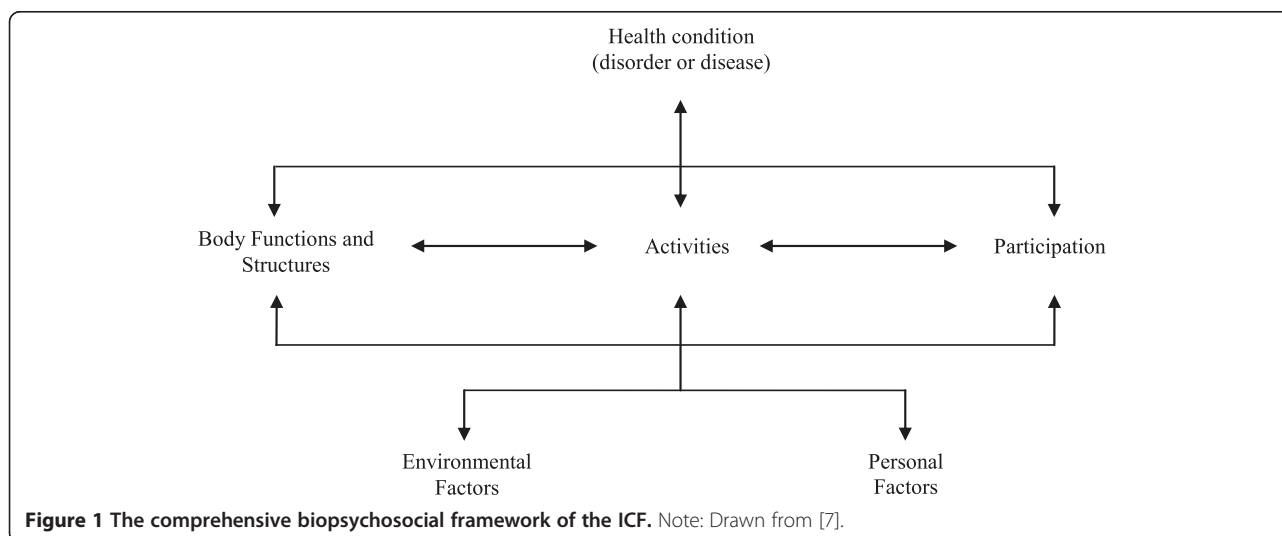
Health condition
(disorder or disease)

Body Functions and Structures

Activities

Participation

Environmental Factors

Personal Factors

**Figure 1 The comprehensive biopsychosocial framework of the ICF.** Note: Drawn from [7].